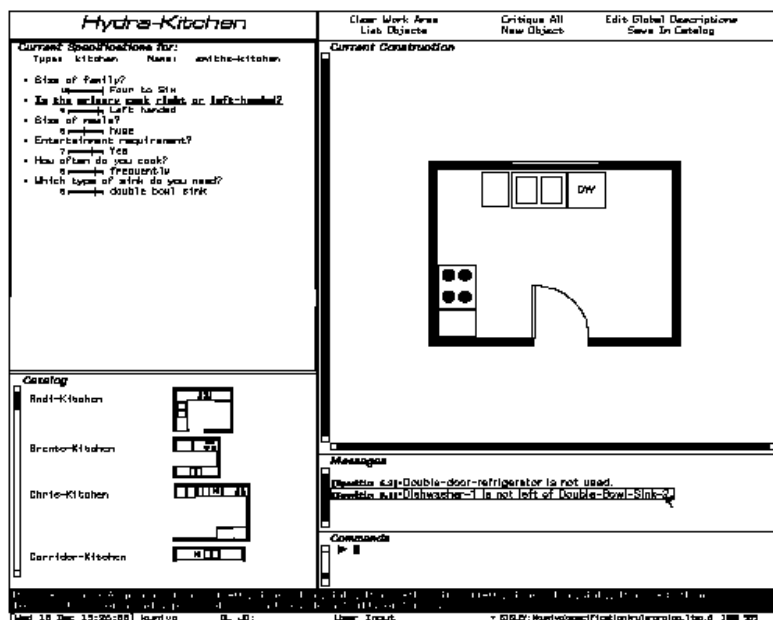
Hydra-Kitchen

Clear Work Area
List Objects

Critique All
New Object

Edit Global Descriptions
Save In Catalog

Current Specifications for:
Type: kitchen Name: smiths-kitchen

• Size of family?
Four to Six
• Is the primary cook right or left-handed?
4 Left handed
• Size of meals?
6 huge
• Entertainment requirement?
7 Yes
• How often do you cook?
6 frequently
• Which type of sink do you need?
6 double bowl sink

Current Construction

DW

Catalog
Andi-Kitchen
Bronto-Kitchen
Chris-Kitchen
Corridor-Kitchen

Messages
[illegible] Double-door-refrigerator is not used.
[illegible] Dishwasher-1 is not left of Double-Bowl-Sink-2.

Commands

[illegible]

Wed 16 Dec 13:26:08 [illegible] User Input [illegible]